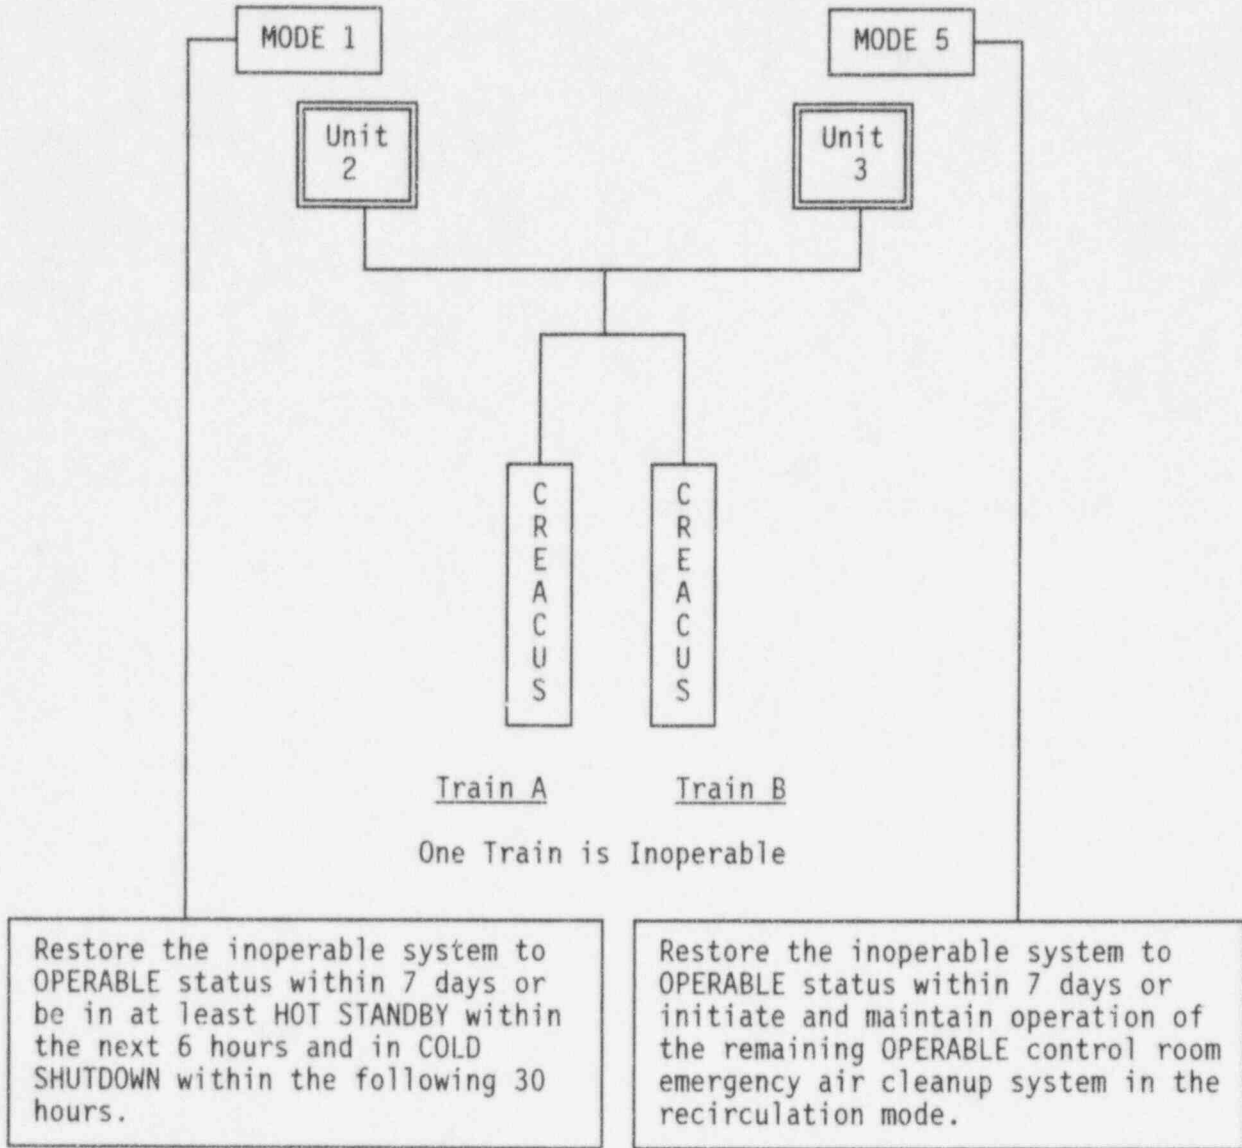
MODE 1

MODE 5

Unit 2

Unit 3

C R E A C U S

C R E A C U S

Train A

Train B

One Train is Inoperable

Restore the inoperable system to OPERABLE status within 7 days or be in at least HOT STANDBY within the next 6 hours and in COLD SHUTDOWN within the following 30 hours.

Restore the inoperable system to OPERABLE status within 7 days or initiate and maintain operation of the remaining OPERABLE control room emergency air cleanup system in the recirculation mode.